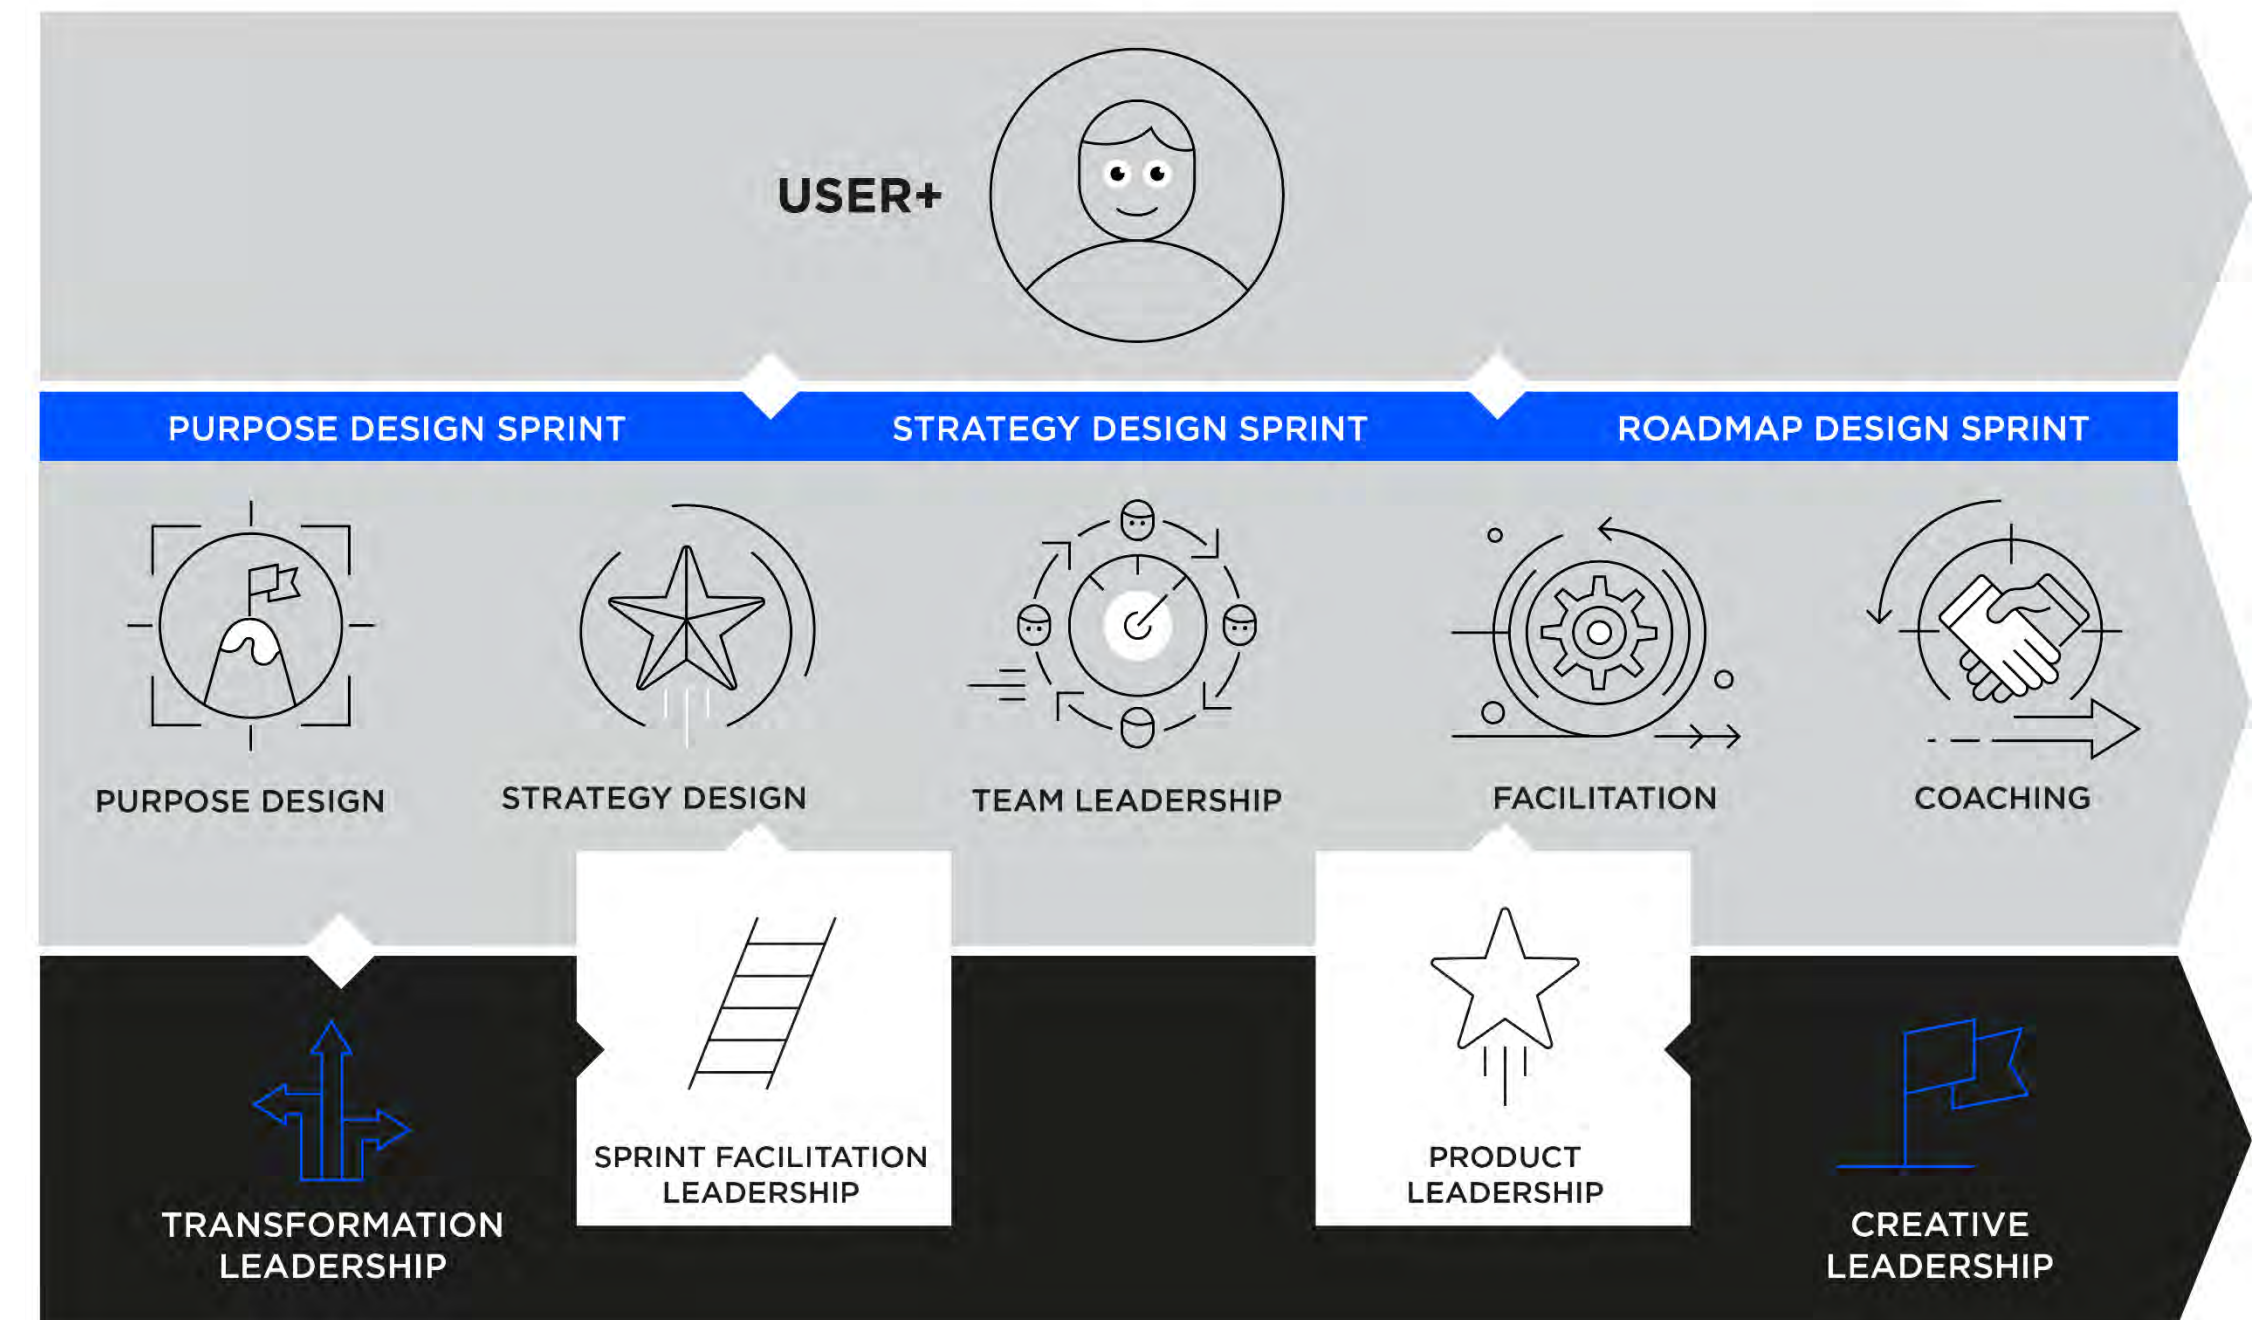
USER+

PURPOSE DESIGN SPRINT

STRATEGY DESIGN SPRINT

ROADMAP DESIGN SPRINT

PURPOSE DESIGN

STRATEGY DESIGN

TEAM LEADERSHIP

FACILITATION

COACHING

TRANSFORMATION LEADERSHIP

SPRINT FACILITATION LEADERSHIP

PRODUCT LEADERSHIP

CREATIVE LEADERSHIP